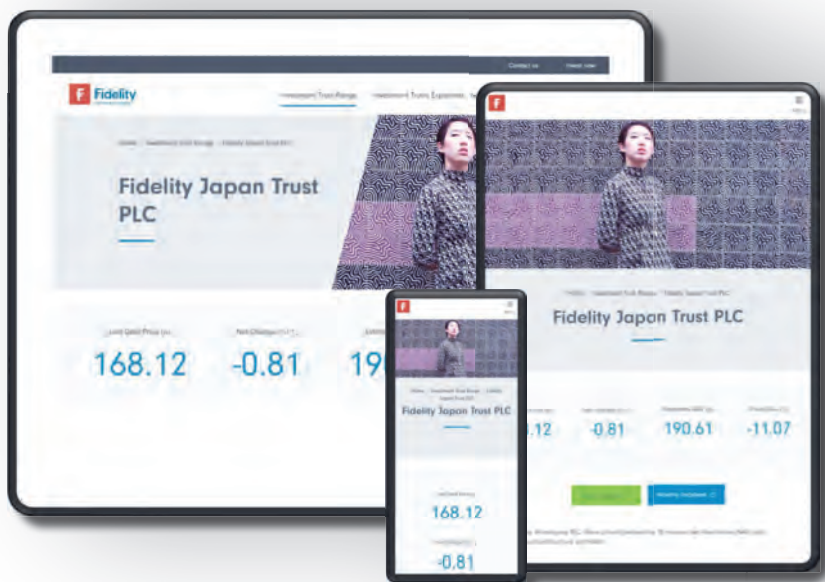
Contact us

Fidelity

Investment Trust Range

Investment Trusts Explained

Fidelity Japan Trust PLC

Last Close Price

Net Change

168.12

-0.81

190

Fidelity Japan Trust PLC

.12

-0.81

190.61

-11.07

Fidelity Japan Trust PLC

168.12

-0.81